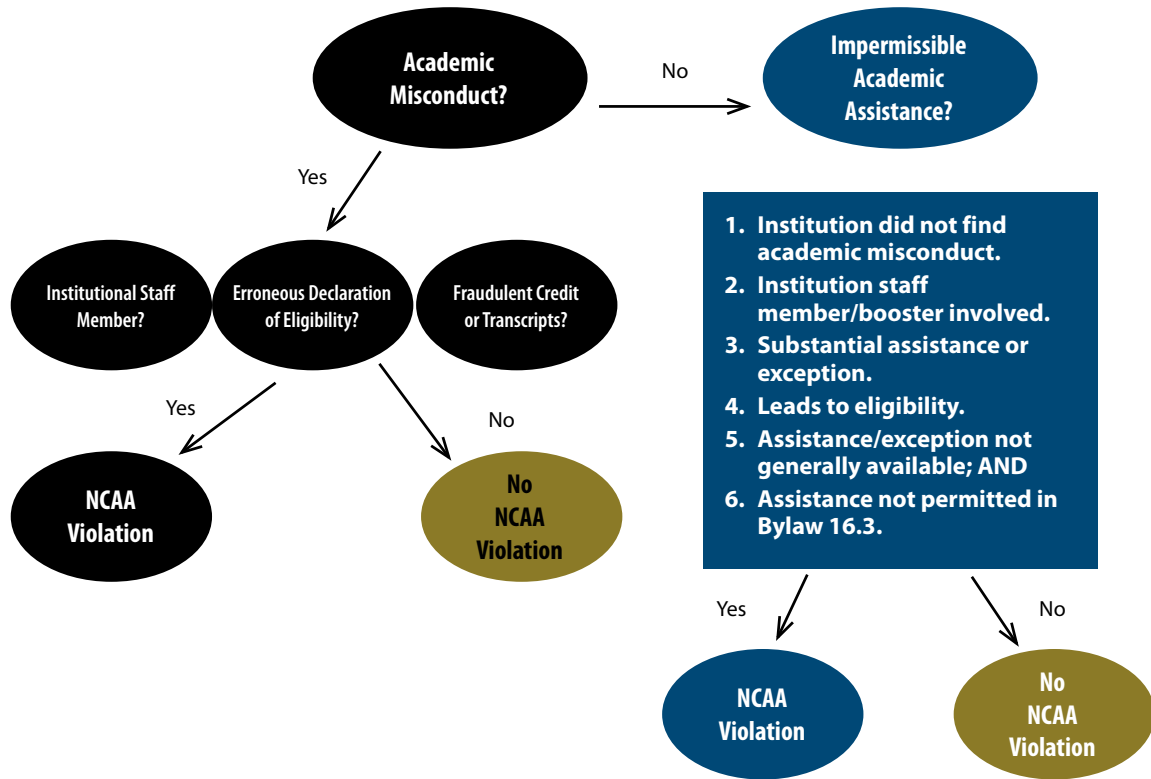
Academic Misconduct?

No

Impermissible Academic Assistance?

Yes

Institutional Staff Member?

Erroneous Declaration of Eligibility?

Fraudulent Credit or Transcripts?

1. Institution did not find academic misconduct.
2. Institution staff member/booster involved.
3. Substantial assistance or exception.
4. Leads to eligibility.
5. Assistance/exception not generally available; AND
6. Assistance not permitted in Bylaw 16.3.

Yes

No

NCAA Violation

No NCAA Violation

Yes

No

NCAA Violation

No NCAA Violation